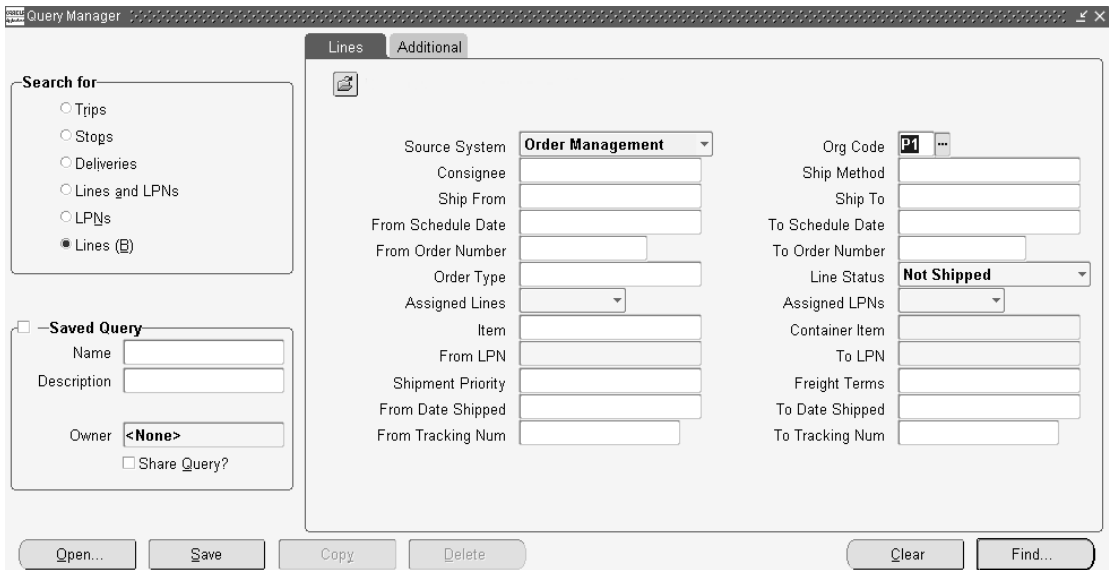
Query Manager

Lines Additional

Search for
Trips
Stops
Deliveries
Lines and LPNs
LPNs
Lines (B)

Saved Query
Name
Description
Owner <None>
Share Query?

Source System Order Management
Consignee
Ship From
From Schedule Date
From Order Number
Order Type
Assigned Lines
Item
From LPN
Shipment Priority
From Date Shipped
From Tracking Num

Org Code P1
Ship Method
Ship To
To Schedule Date
To Order Number
Line Status Not Shipped
Assigned LPNs
Container Item
To LPN
Freight Terms
To Date Shipped
To Tracking Num

Open... Save Copy Delete Clear Find...